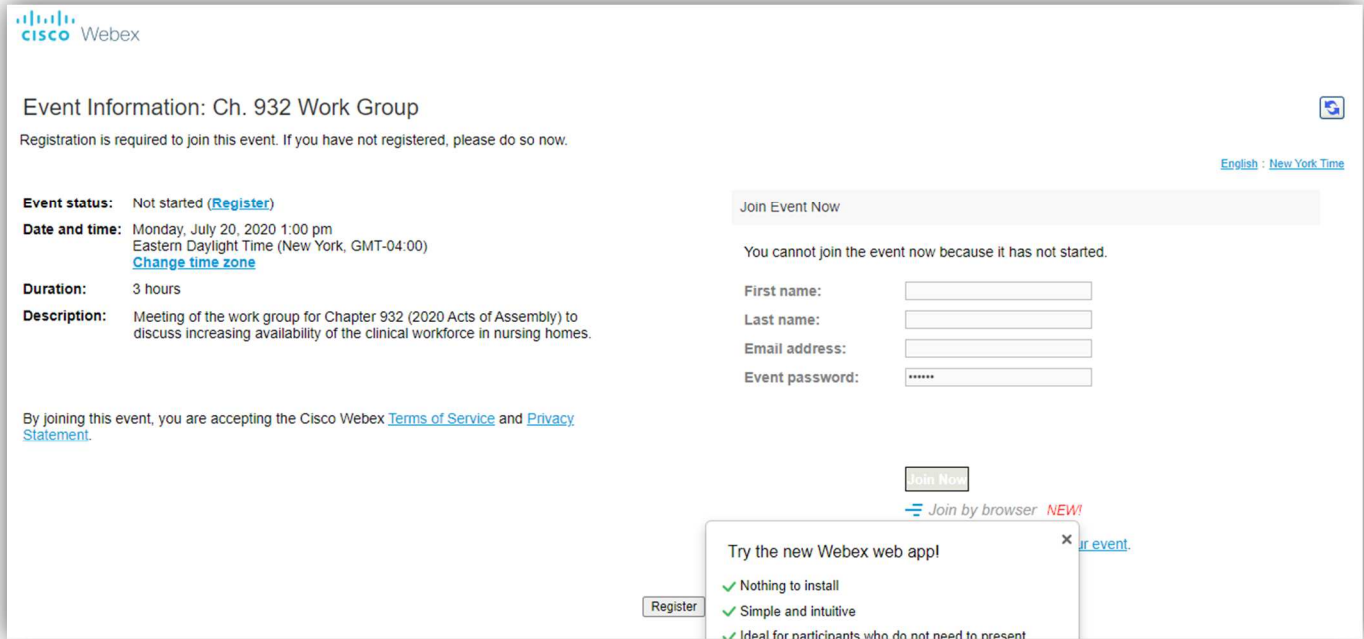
cisco Webex

Event Information: Ch. 932 Work Group

Registration is required to join this event. If you have not registered, please do so now.

English : New York Time

Event status: Not started (Register)

Date and time: Monday, July 20, 2020 1:00 pm
Eastern Daylight Time (New York, GMT-04:00)
Change time zone

Duration: 3 hours

Description: Meeting of the work group for Chapter 932 (2020 Acts of Assembly) to discuss increasing availability of the clinical workforce in nursing homes.

By joining this event, you are accepting the Cisco Webex Terms of Service and Privacy Statement.

Join Event Now

You cannot join the event now because it has not started.

First name:

Last name:

Email address:

Event password: ••••••

Join Now

Join by browser NEW!

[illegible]ur event.

Try the new Webex web app!

×

✓ Nothing to install

✓ Simple and intuitive

✓ Ideal for participants who do not need to present

Register